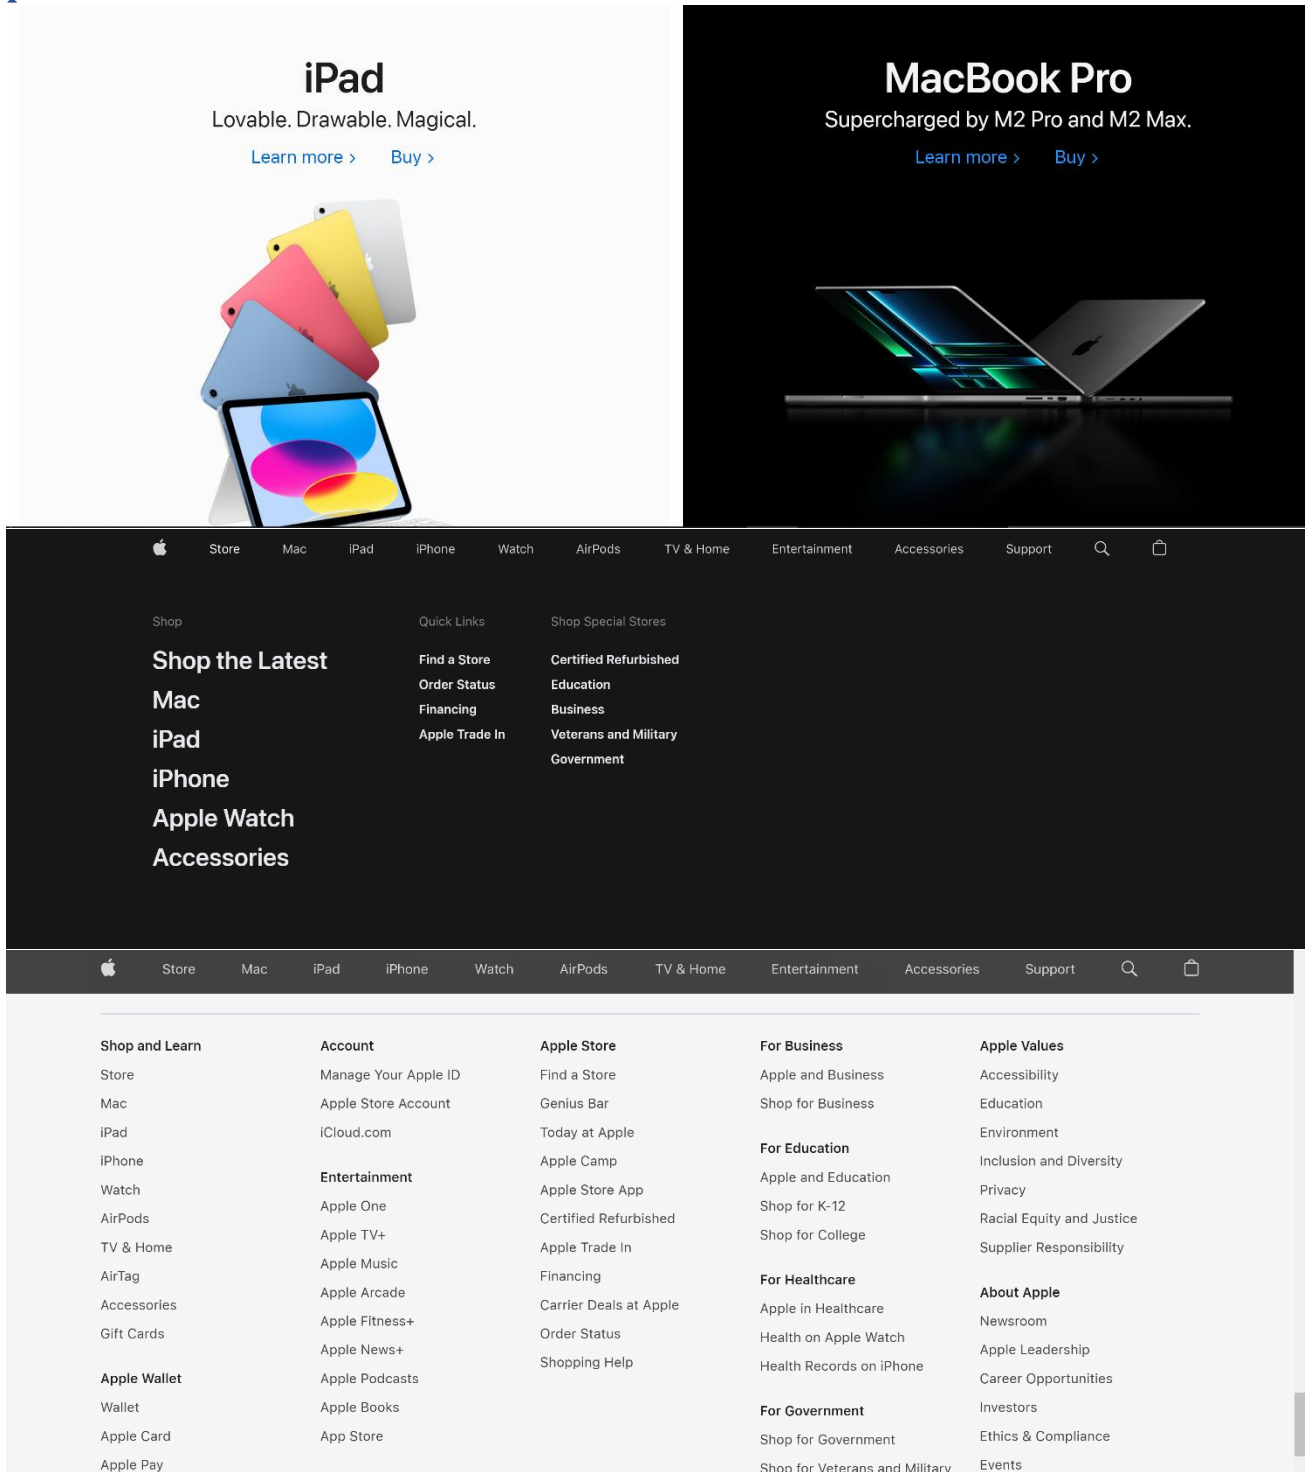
iPad
Lovable. Drawable. Magical.
Learn more › Buy ›

MacBook Pro
Supercharged by M2 Pro and M2 Max.
Learn more › Buy ›

Store Mac iPad iPhone Watch AirPods TV & Home Entertainment Accessories Support

Shop
Shop the Latest
Mac
iPad
iPhone
Apple Watch
Accessories

Quick Links
Find a Store
Order Status
Financing
Apple Trade In

Shop Special Stores
Certified Refurbished
Education
Business
Veterans and Military
Government

Store Mac iPad iPhone Watch AirPods TV & Home Entertainment Accessories Support

Shop and Learn
Store
Mac
iPad
iPhone
Watch
AirPods
TV & Home
AirTag
Accessories
Gift Cards

Apple Wallet
Wallet
Apple Card
Apple Pay

Account
Manage Your Apple ID
Apple Store Account
iCloud.com

Entertainment
Apple One
Apple TV+
Apple Music
Apple Arcade
Apple Fitness+
Apple News+
Apple Podcasts
Apple Books
App Store

Apple Store
Find a Store
Genius Bar
Today at Apple
Apple Camp
Apple Store App
Certified Refurbished
Apple Trade In
Financing
Carrier Deals at Apple
Order Status
Shopping Help

For Business
Apple and Business
Shop for Business

For Education
Apple and Education
Shop for K-12
Shop for College

For Healthcare
Apple in Healthcare
Health on Apple Watch
Health Records on iPhone

For Government
Shop for Government
Shop for Veterans and Military

Apple Values
Accessibility
Education
Environment
Inclusion and Diversity
Privacy
Racial Equity and Justice
Supplier Responsibility

About Apple
Newsroom
Apple Leadership
Career Opportunities
Investors
Ethics & Compliance
Events